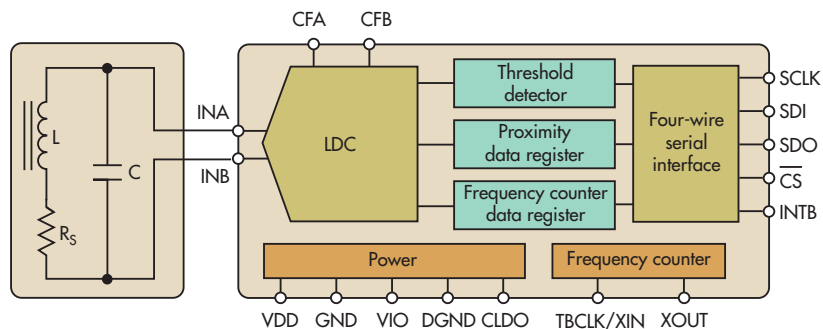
CFA
CFB
L
C
$R_S$
INA
INB
LDC
Threshold detector
Proximity data register
Frequency counter data register
Four-wire serial interface
SCLK
SDI
SDO
$\overline{CS}$
INTB
Power
Frequency counter
VDD
GND
VIO
DGND
CLDO
TBCLK/XIN
XOUT